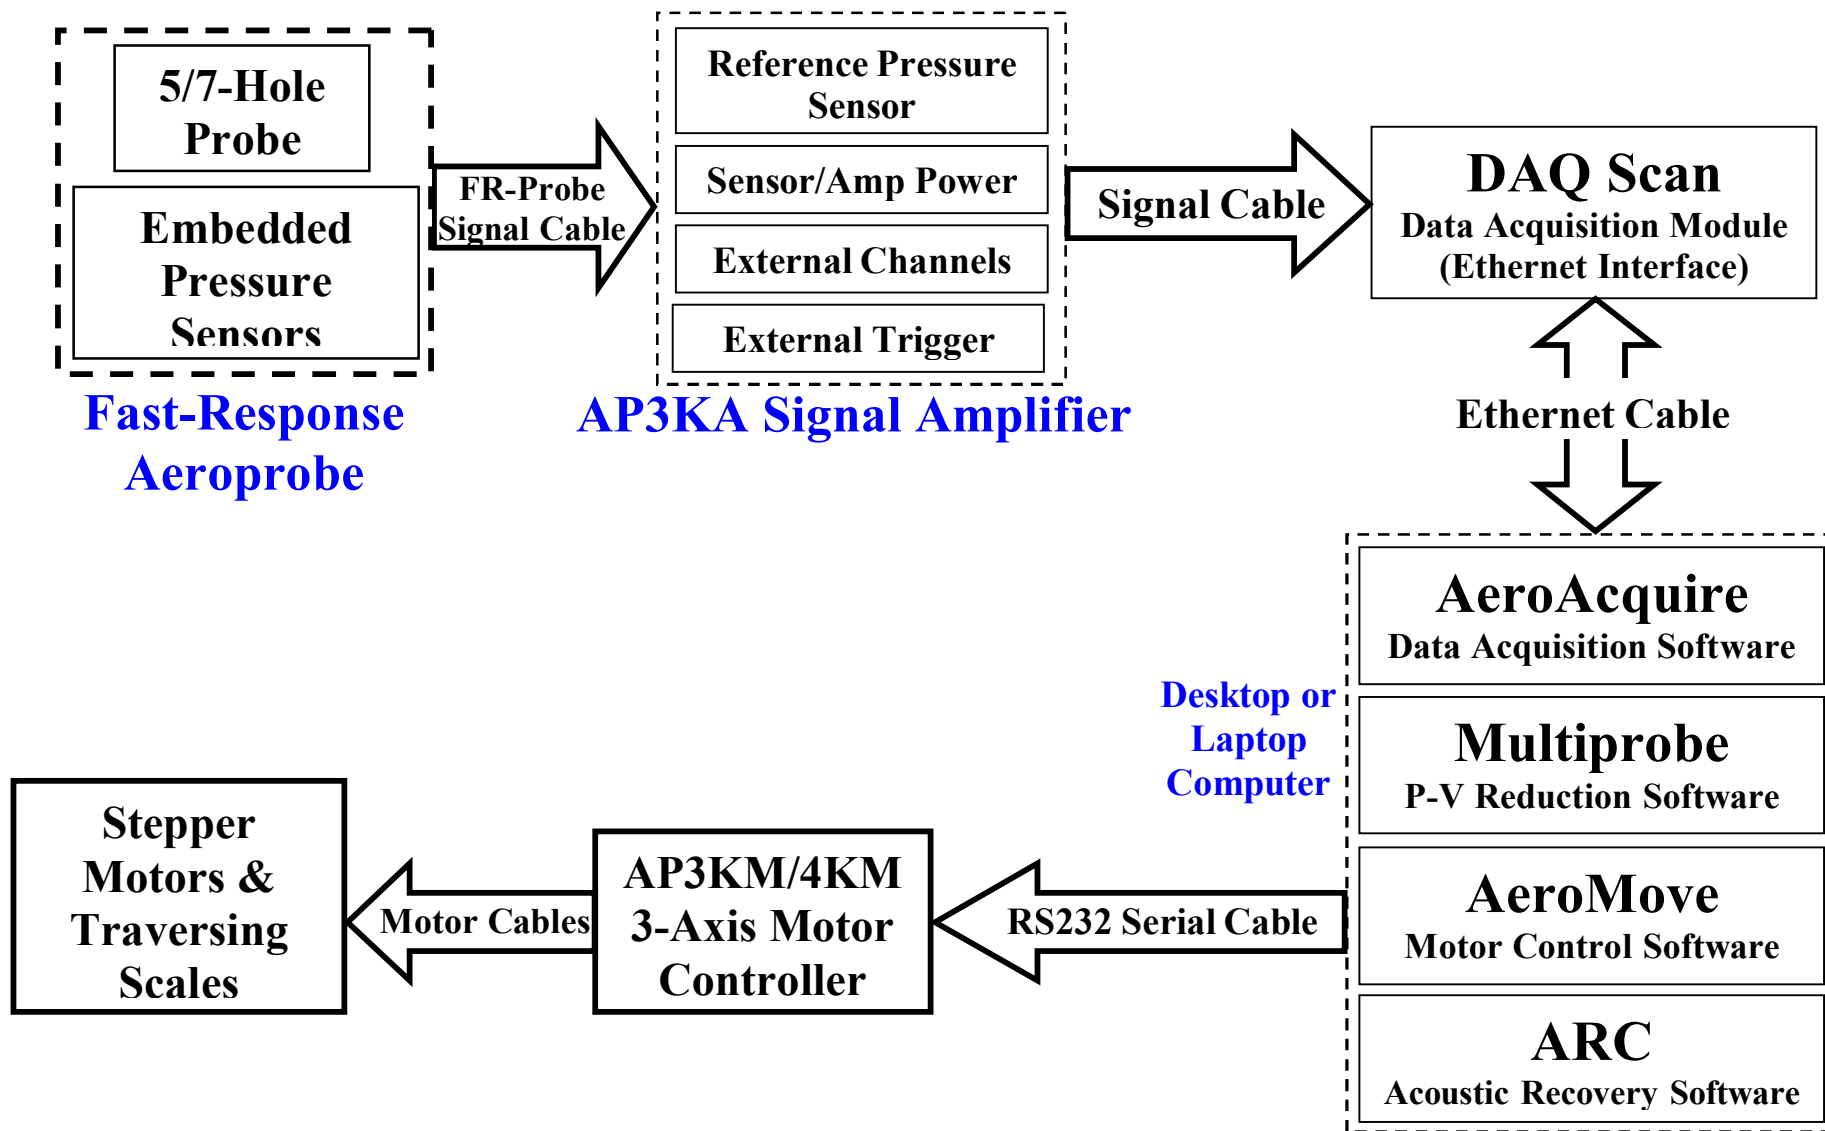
5/7-Hole Probe

Embedded Pressure Sensors

Fast-Response Aeroprobe

FR-Probe Signal Cable

Reference Pressure Sensor

Sensor/Amp Power

External Channels

External Trigger

AP3KA Signal Amplifier

Signal Cable

DAQ Scan
Data Acquisition Module (Ethernet Interface)

Ethernet Cable

AeroAcquire
Data Acquisition Software

Multiprobe
P-V Reduction Software

AeroMove
Motor Control Software

ARC
Acoustic Recovery Software

Desktop or Laptop Computer

Stepper Motors & Traversing Scales

Motor Cables

AP3KM/4KM 3-Axis Motor Controller

RS232 Serial Cable